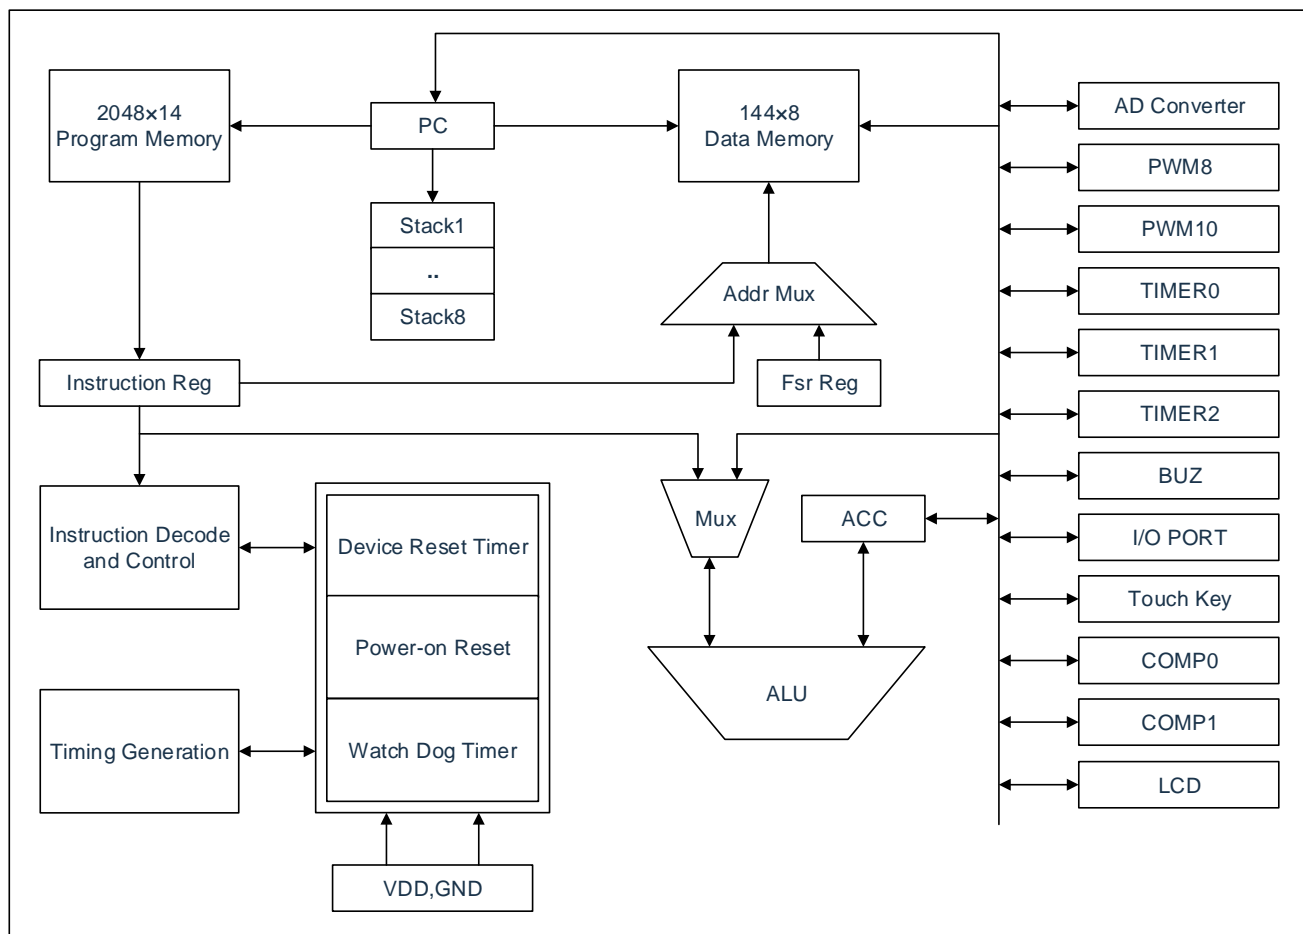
2048×14
Program Memory

PC

144×8
Data Memory

AD Converter

PWM8

PWM10

TIMER0

TIMER1

TIMER2

BUZ

I/O PORT

Touch Key

COMP0

COMP1

LCD

Stack1

..

Stack8

Addr Mux

Fsr Reg

Instruction Reg

Instruction Decode and Control

Device Reset Timer

Power-on Reset

Watch Dog Timer

Timing Generation

VDD,GND

Mux

ACC

ALU